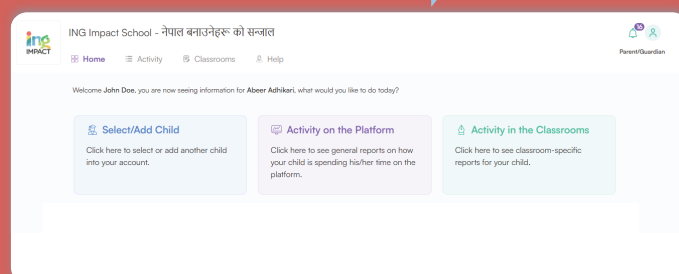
ing IMPACT

ING Impact School - नेपाल बनाउनेहरू को सन्जाल

Home Activity Classrooms Help

16

Parent/Guardian

Welcome John Doe, you are now seeing information for Abeer Adhikari, what would you like to do today?

Select/Add Child

Click here to select or add another child into your account.

Activity on the Platform

Click here to see general reports on how your child is spending his/her time on the platform.

Activity in the Classrooms

Click here to see classroom-specific reports for your child.